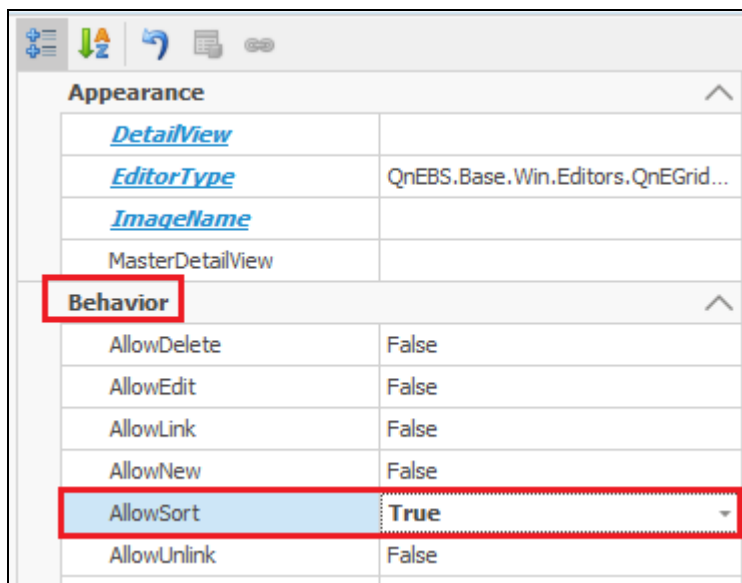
Appearance

| | |
|---|---|
| DetailView | |
| EditorType | QnEBS.Base.Win.Editors.QnEGrid... |
| ImageName | |
| MasterDetailView | |

Behavior

| | |
|---|---|
| AllowDelete | False |
| AllowEdit | False |
| AllowLink | False |
| AllowNew | False |
| AllowSort | True |
| AllowUnlink | False |